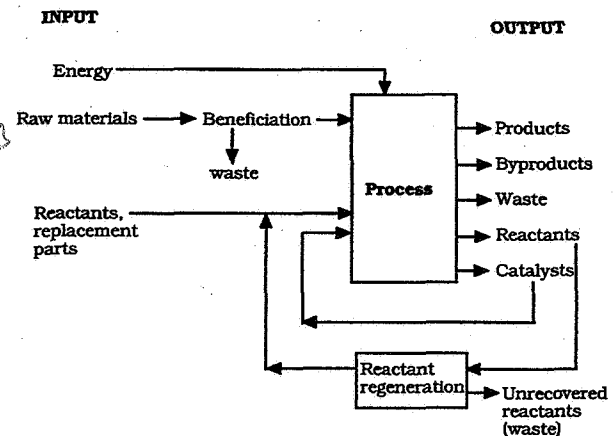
INPUT

OUTPUT

Energy

Raw materials

Beneficiation

waste

Reactants, replacement parts

Process

Products

Byproducts

Waste

Reactants

Catalysts

Reactant regeneration

Unrecovered reactants (waste)